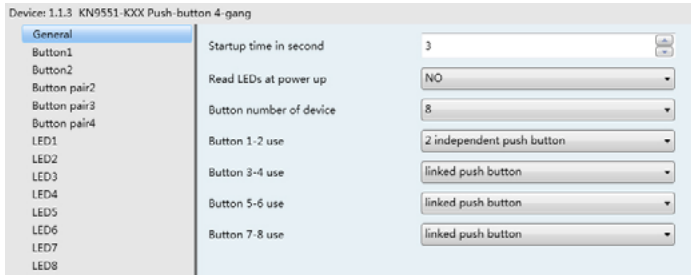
Device: 1.1.3 KN9551-KXX Push-button 4-gang

General
Button1
Button2
Button pair2
Button pair3
Button pair4
LED1
LED2
LED3
LED4
LED5
LED6
LED7
LED8

| | |
|---|---|
| Startup time in second | 3 |
| Read LEDs at power up | NO |
| Button number of device | 8 |
| Button 1-2 use | 2 independent push button |
| Button 3-4 use | linked push button |
| Button 5-6 use | linked push button |
| Button 7-8 use | linked push button |